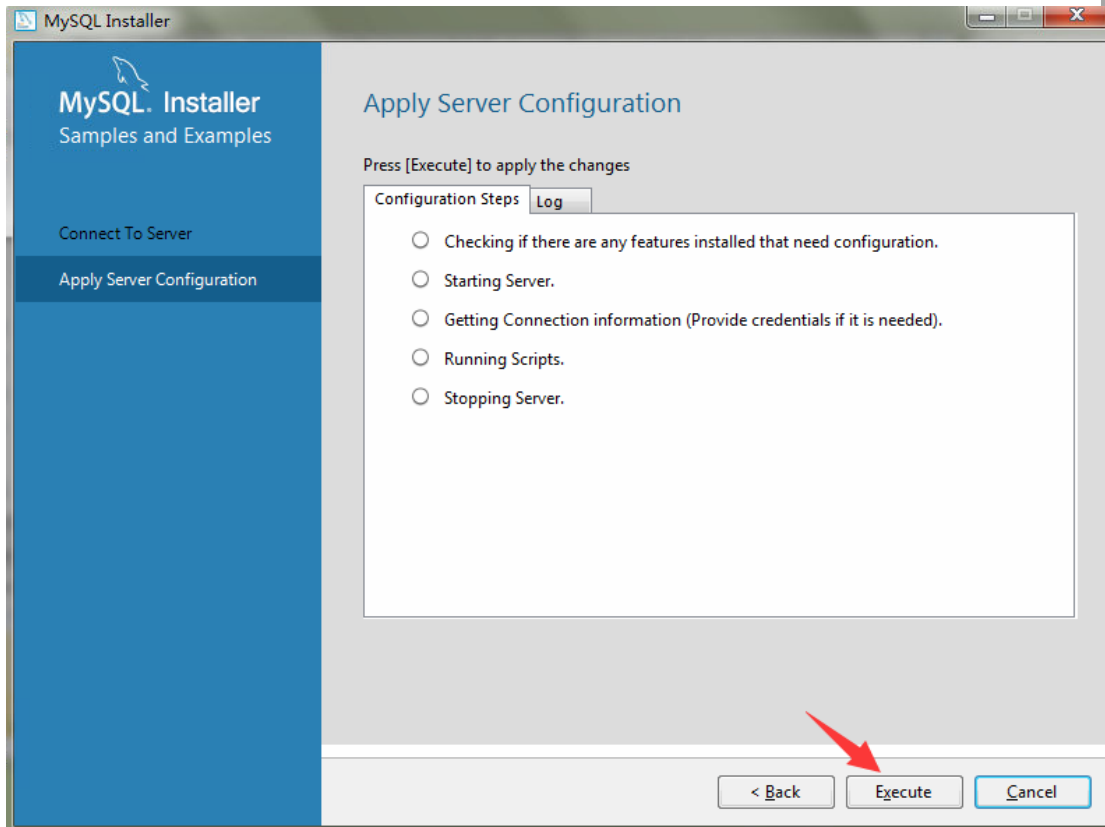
MySQL Installer

MySQL. Installer
Samples and Examples

Connect To Server

Apply Server Configuration

Apply Server Configuration

Press [Execute] to apply the changes

Configuration Steps | Log

Checking if there are any features installed that need configuration.

Starting Server.

Getting Connection information (Provide credentials if it is needed).

Running Scripts.

Stopping Server.

< Back | Execute | Cancel